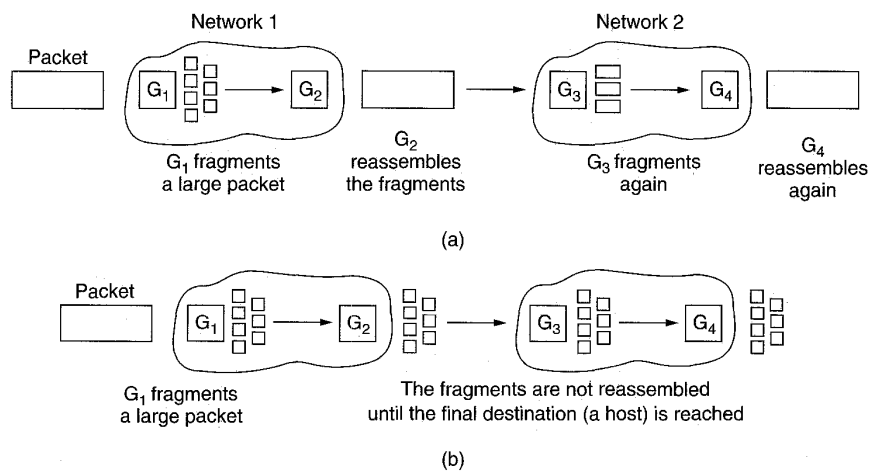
Network 1

Network 2

Packet

$G_1$

$G_2$

$G_3$

$G_4$

$G_1$ fragments a large packet

$G_2$ reassembles the fragments

$G_3$ fragments again

$G_4$ reassembles again

(a)

Packet

$G_1$

$G_2$

$G_3$

$G_4$

$G_1$ fragments a large packet

The fragments are not reassembled until the final destination (a host) is reached

(b)